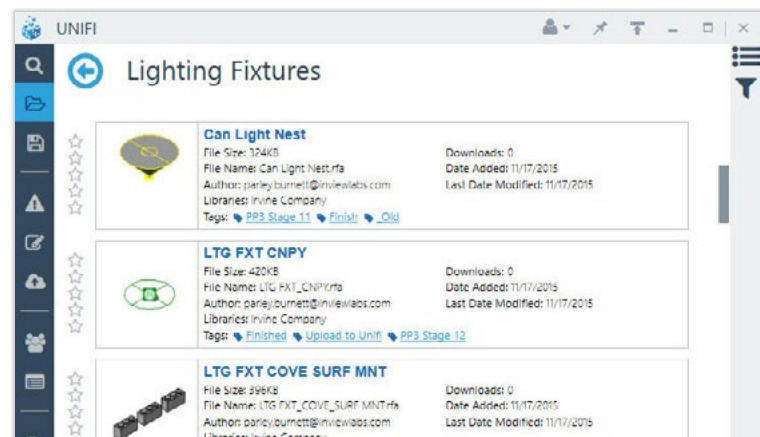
UNIFI

Lighting Fixtures

Can Light Nest
File Size: 324KB
File Name: Can Light Nest.rfa
Author: parley.burnett@inviewlabs.com
Libraries: Irvine Company
Tags: PP3 Stage 11 Finish _Old

Downloads: 0
Date Added: 11/17/2015
Last Date Modified: 11/17/2015

LTG FXT CNPY
File Size: 420KB
File Name: LTG FXT_CNPY.rfa
Author: parley.burnett@inviewlabs.com
Libraries: Irvine Company
Tags: Finished Upload to Unifi PP3 Stage 12

Downloads: 0
Date Added: 11/17/2015
Last Date Modified: 11/17/2015

LTG FXT COVE SURF MNT
File Size: 396KB
File Name: LTG FXT_COVE_SURF MNT.rfa
Author: parley.burnett@inviewlabs.com
Libraries: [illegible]

Downloads: 0
Date Added: 11/17/2015
Last Date Modified: 11/17/2015